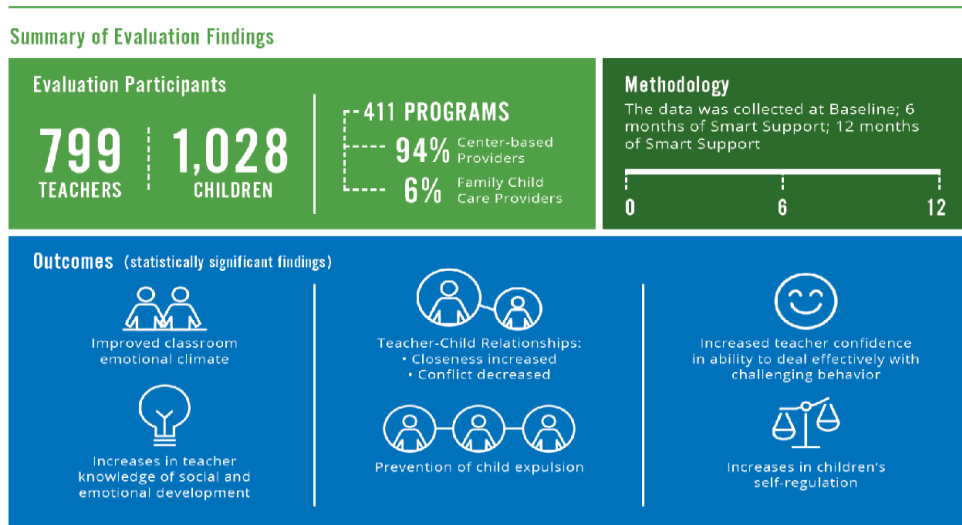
Summary of Evaluation Findings

Evaluation Participants

799 TEACHERS

1,028 CHILDREN

411 PROGRAMS

94% Center-based Providers

6% Family Child Care Providers

Methodology

The data was collected at Baseline; 6 months of Smart Support; 12 months of Smart Support

0 6 12

Outcomes (statistically significant findings)

Improved classroom emotional climate

Increases in teacher knowledge of social and emotional development

Teacher-Child Relationships:
• Closeness increased
• Conflict decreased

Prevention of child expulsion

Increased teacher confidence in ability to deal effectively with challenging behavior

Increases in children's self-regulation